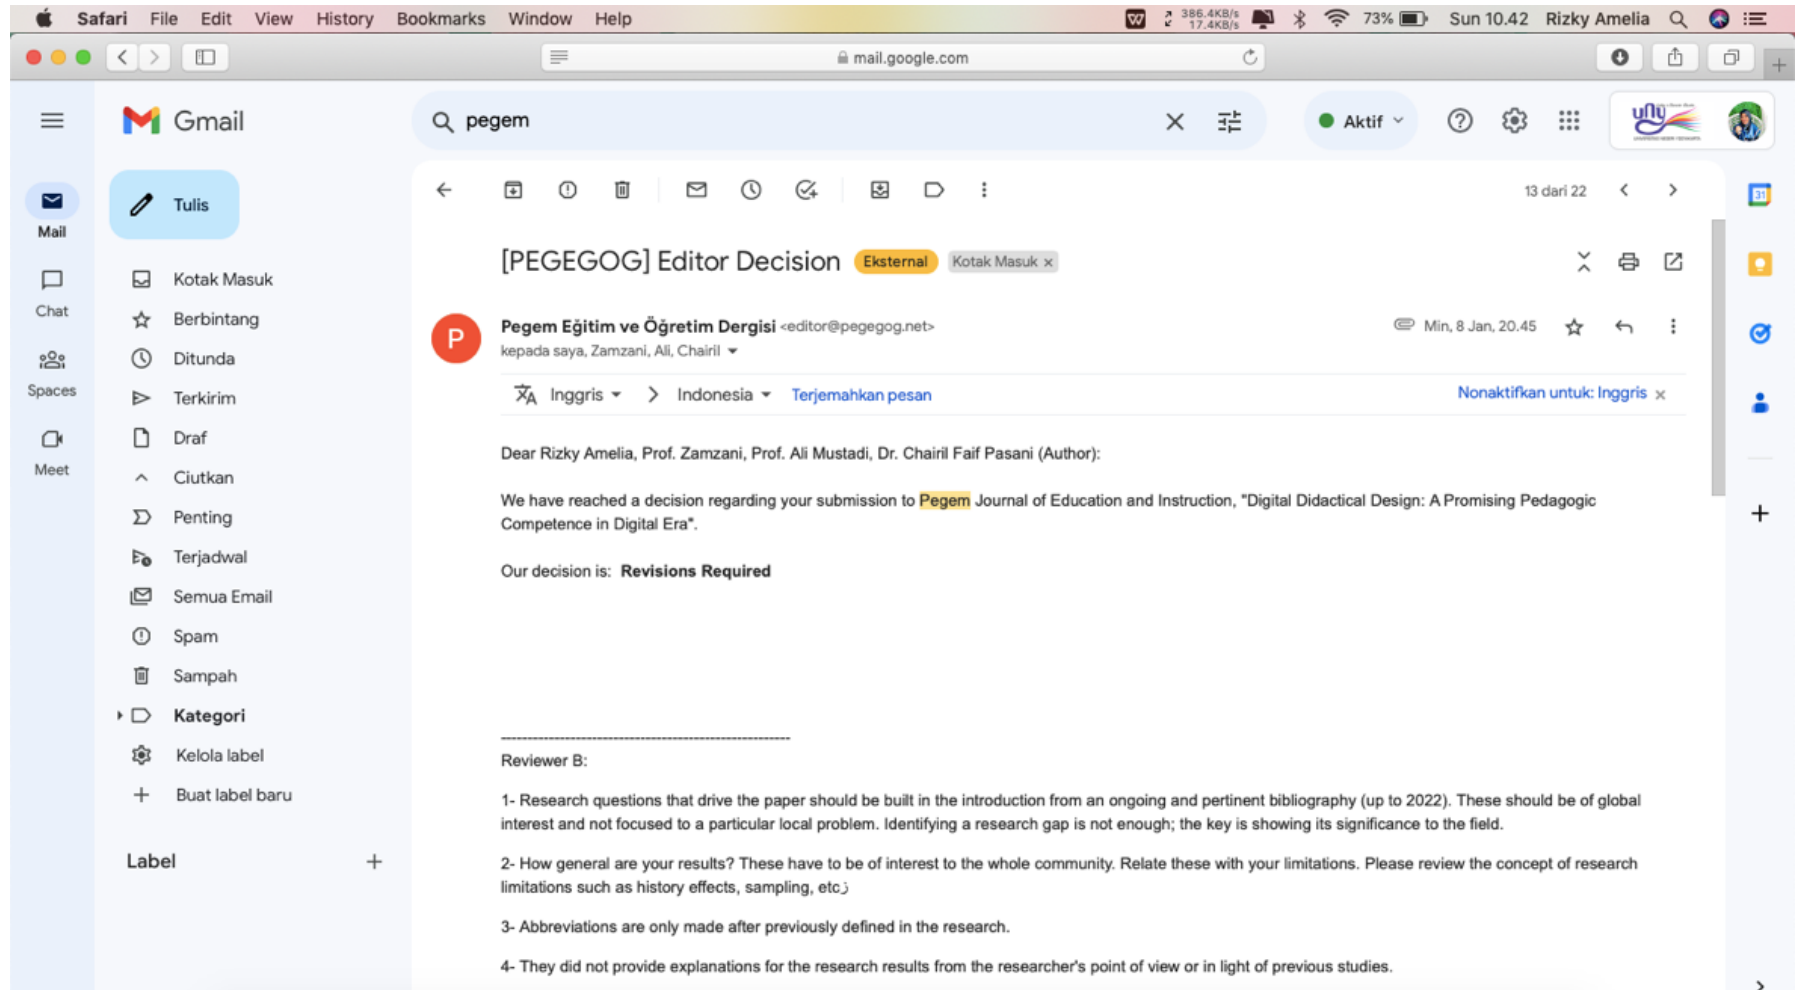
Safari File Edit View History Bookmarks Window Help 386.4KB/s 17.4KB/s 73% Sun 10.42 Rizky Amelia

mail.google.com

Gmail

pegem

Aktif

Mail
Chat
Spaces
Meet

Tulis

Kotak Masuk
Berbintang
Ditunda
Terkirim
Draf
Ciutkan
Penting
Terjadwal
Semua Email
Spam
Sampah
Kategori
Kelola label
Buat label baru

Label

13 dari 22

[PEGEGOG] Editor Decision Eksternal Kotak Masuk ×

Pegem Eğitim ve Öğretim Dergisi <editor@pegegog.net> Min, 8 Jan, 20.45
kepada saya, Zamzani, Ali, Chairil

Inggris > Indonesia Terjemahkan pesan Nonaktifkan untuk: Inggris ×

Dear Rizky Amelia, Prof. Zamzani, Prof. Ali Mustadi, Dr. Chairil Faif Pasani (Author):

We have reached a decision regarding your submission to Pegem Journal of Education and Instruction, "Digital Didactical Design: A Promising Pedagogic Competence in Digital Era".

Our decision is: Revisions Required

------------------------------------------------------

Reviewer B:

1- Research questions that drive the paper should be built in the introduction from an ongoing and pertinent bibliography (up to 2022). These should be of global interest and not focused to a particular local problem. Identifying a research gap is not enough; the key is showing its significance to the field.

2- How general are your results? These have to be of interest to the whole community. Relate these with your limitations. Please review the concept of research limitations such as history effects, sampling, etc.؛

3- Abbreviations are only made after previously defined in the research.

4- They did not provide explanations for the research results from the researcher's point of view or in light of previous studies.